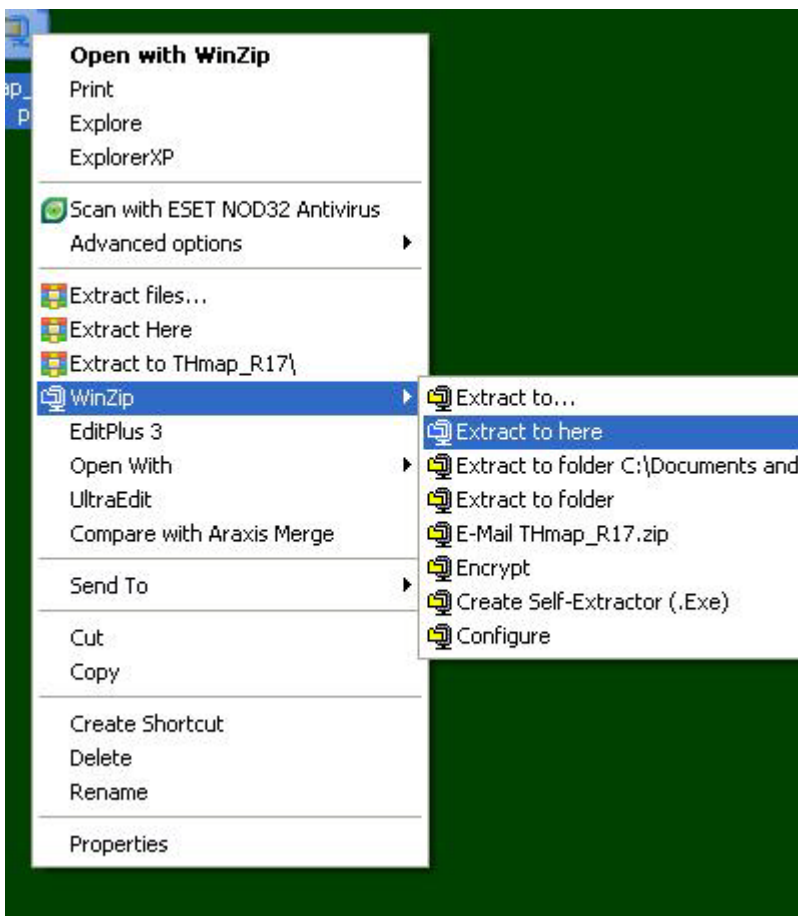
ap_
p

Open with WinZip
Print
Explore
ExplorerXP

Scan with ESET NOD32 Antivirus
Advanced options

Extract files...
Extract Here
Extract to THmap_R17\
WinZip
EditPlus 3
Open With
UltraEdit
Compare with Araxis Merge

Send To

Cut
Copy

Create Shortcut
Delete
Rename

Properties

Extract to...
Extract to here
Extract to folder C:\Documents and
Extract to folder
E-Mail THmap_R17.zip
Encrypt
Create Self-Extractor (.Exe)
Configure